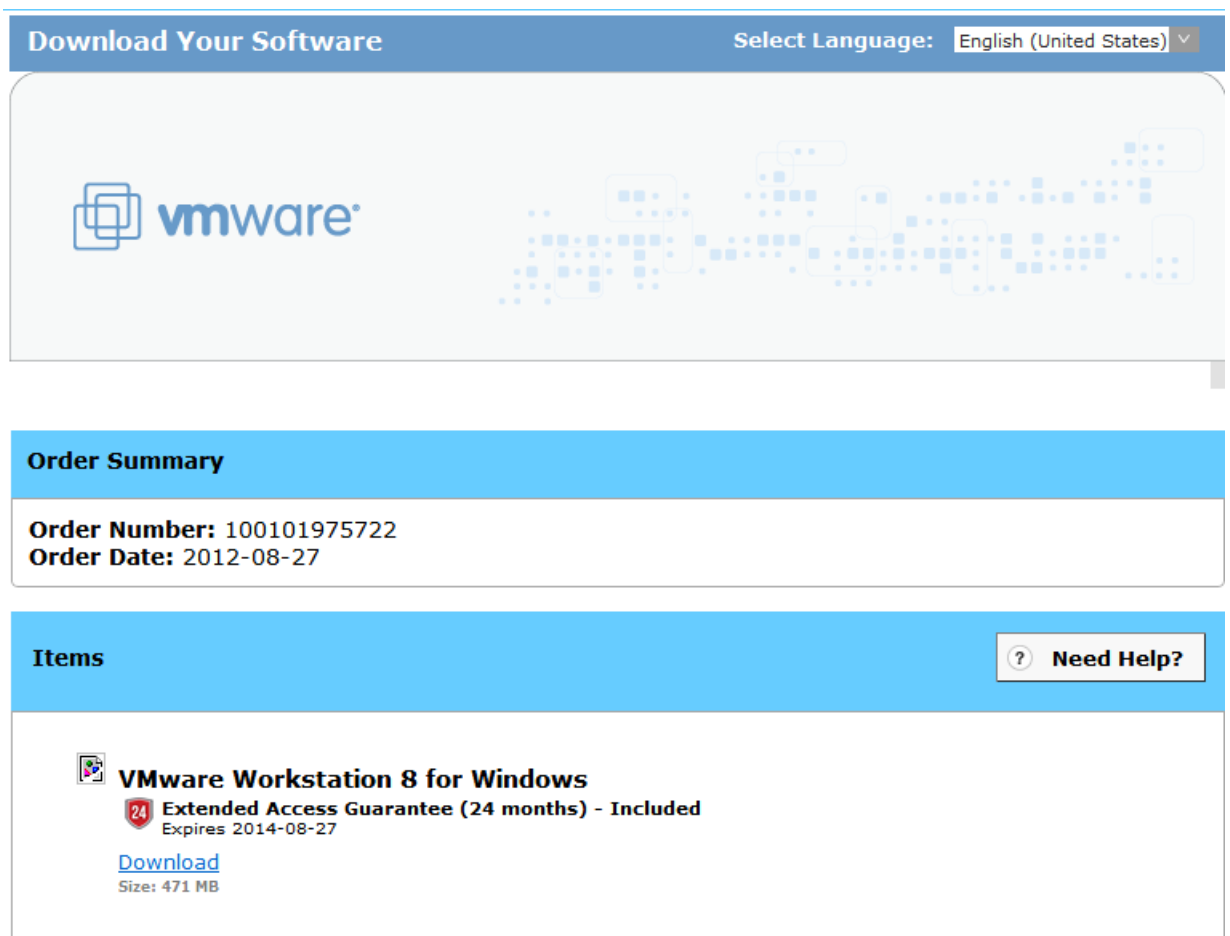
Download Your Software

Select Language: English (United States)

vmware

Order Summary

Order Number: 100101975722
Order Date: 2012-08-27

Items

? Need Help?

VMware Workstation 8 for Windows

24 Extended Access Guarantee (24 months) - Included
Expires 2014-08-27

Download
Size: 471 MB